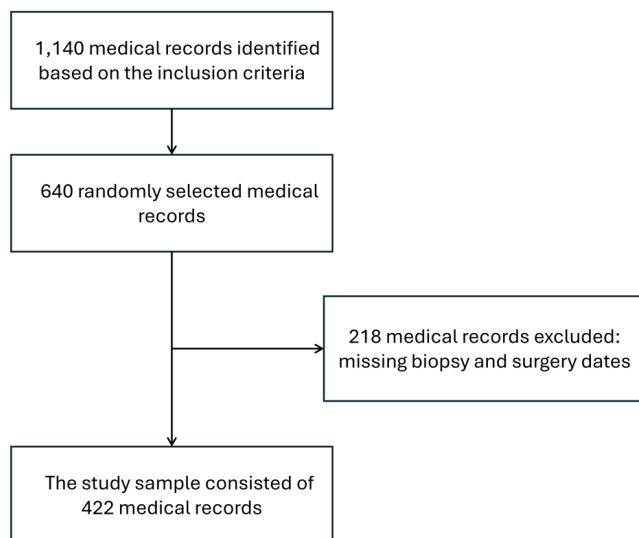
1,140 medical records identified based on the inclusion criteria

640 randomly selected medical records

218 medical records excluded: missing biopsy and surgery dates

The study sample consisted of 422 medical records